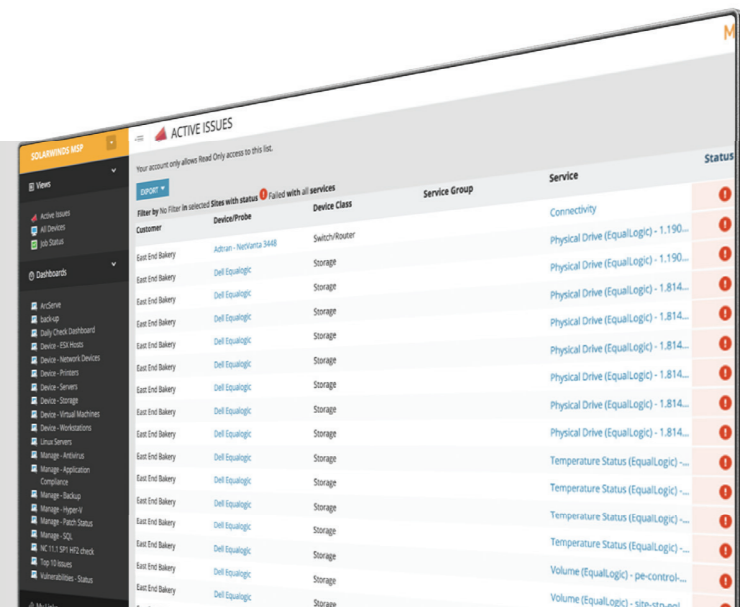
M

SOLARWINDS MSP

Views

Active Issues
All Devices
Job Status

Dashboards

ArcServe
back-up
Daily Check Dashboard
Device - ESX Hosts
Device - Network Devices
Device - Printers
Device - Servers
Device - Storage
Device - Virtual Machines
Device - Workstations
Linux Servers
Manage - Antivirus
Manage - Application Compliance
Manage - Backup
Manage - Hyper-V
Manage - Patch Status
Manage - SQL
NC 11.1 SP1 HF2 check
Top 10 Issues
Vulnerabilities - Status

ACTIVE ISSUES

Your account only allows Read Only access to this list.

EXPORT

Filter by No Filter in selected Sites with status Failed with all services

| Customer | Device/Probe | Device Class | Service Group | Service | Status |
|---|---|---|---|---|---|
| East End Bakery | Adtran - NetVanta 3448 | Switch/Router | | Connectivity | ! |
| East End Bakery | Dell Equalogic | Storage | | Physical Drive (EqualLogic) - 1.190... | ! |
| East End Bakery | Dell Equalogic | Storage | | Physical Drive (EqualLogic) - 1.190... | ! |
| East End Bakery | Dell Equalogic | Storage | | Physical Drive (EqualLogic) - 1.814... | ! |
| East End Bakery | Dell Equalogic | Storage | | Physical Drive (EqualLogic) - 1.814... | ! |
| East End Bakery | Dell Equalogic | Storage | | Physical Drive (EqualLogic) - 1.814... | ! |
| East End Bakery | Dell Equalogic | Storage | | Physical Drive (EqualLogic) - 1.814... | ! |
| East End Bakery | Dell Equalogic | Storage | | Physical Drive (EqualLogic) - 1.814... | ! |
| East End Bakery | Dell Equalogic | Storage | | Physical Drive (EqualLogic) - 1.814... | ! |
| East End Bakery | Dell Equalogic | Storage | | Physical Drive (EqualLogic) - 1.814... | ! |
| East End Bakery | Dell Equalogic | Storage | | Temperature Status (EqualLogic) -... | ! |
| East End Bakery | Dell Equalogic | Storage | | Temperature Status (EqualLogic) -... | ! |
| East End Bakery | Dell Equalogic | Storage | | Temperature Status (EqualLogic) -... | ! |
| East End Bakery | Dell Equalogic | Storage | | Temperature Status (EqualLogic) -... | ! |
| East End Bakery | Dell Equalogic | Storage | | Volume (EqualLogic) - pe-control-... | ! |
| East End Bakery | Dell Equalogic | Storage | | Volume (EqualLogic) - site-stp-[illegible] | ! |